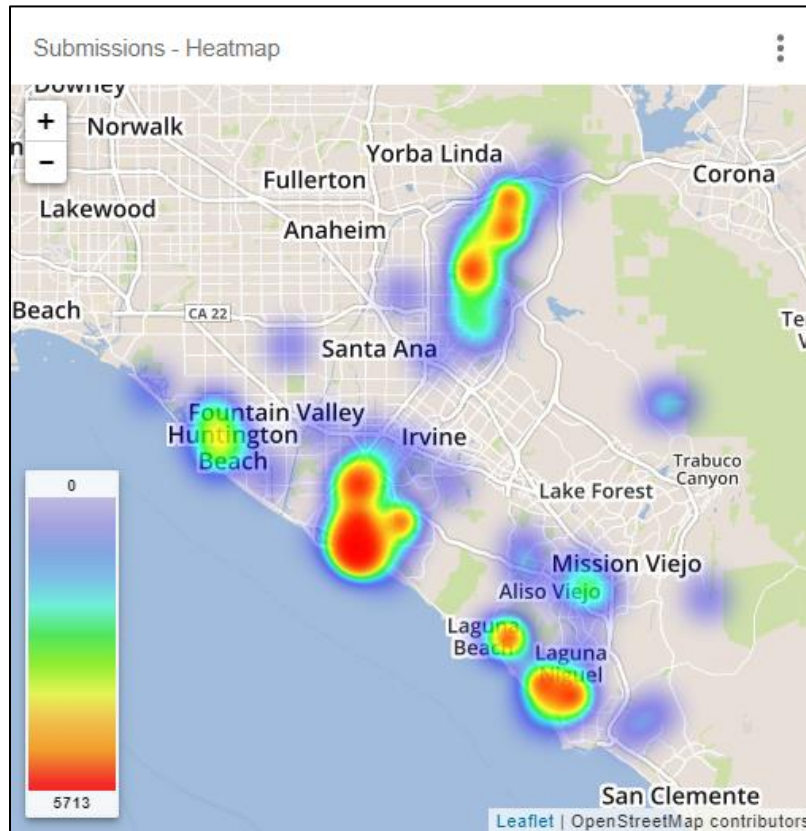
Submissions - Heatmap

⋮

+

−

Downey

Norwalk

Yorba Linda

Fullerton

Corona

Lakewood

Anaheim

Beach

CA 22

Te

Santa Ana

Fountain Valley

Huntington Beach

Irvine

Trabuco Canyon

Lake Forest

0

Mission Viejo

Aliso Viejo

Laguna Beach

Laguna Niguel

5713

San Clemente

Leaflet | OpenStreetMap contributors